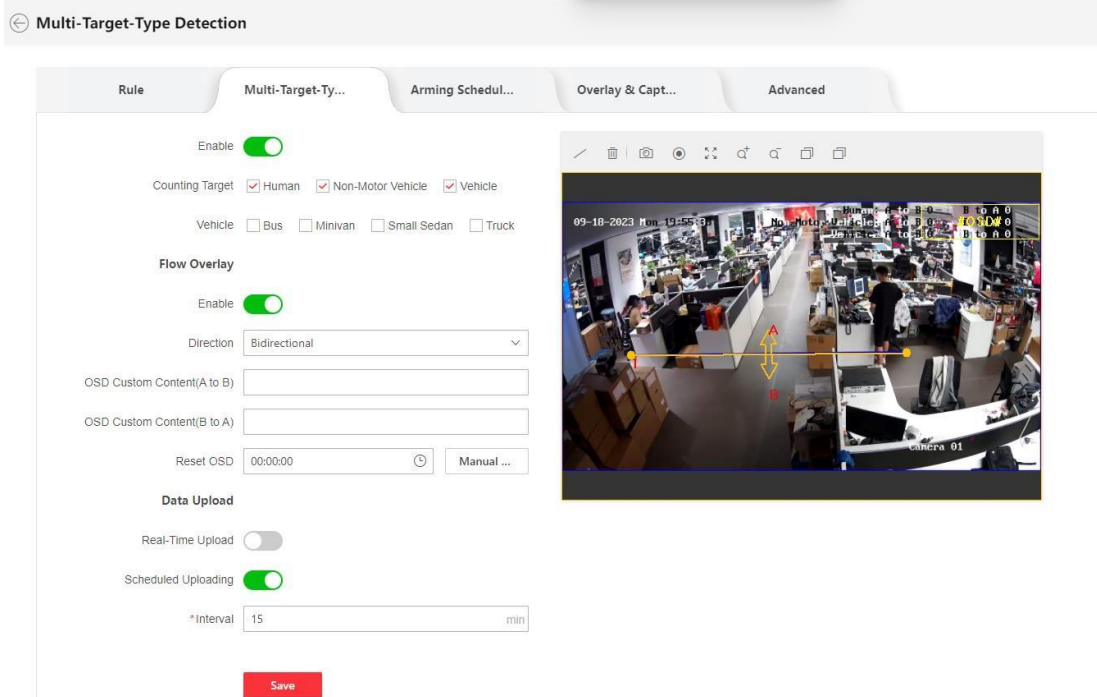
Multi-Target-Type Detection

Rule | Multi-Target-Ty... | Arming Schedul... | Overlay & Capt... | Advanced

Enable

Counting Target Human Non-Motor Vehicle Vehicle

Vehicle Bus Minivan Small Sedan Truck

Flow Overlay

Enable

Direction Bidirectional

OSD Custom Content(A to B)

OSD Custom Content(B to A)

Reset OSD 00:00:00 Manual ...

Data Upload

Real-Time Upload

Scheduled Uploading

*Interval 15 min

Save

09-18-2023 Mon 19:55:3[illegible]

Human A to B 0 B to A 0
Non-Motor Vehicle A to B 0 OSD 0
Vehicle A to B 0 B to A 0

A

B

Camera 01